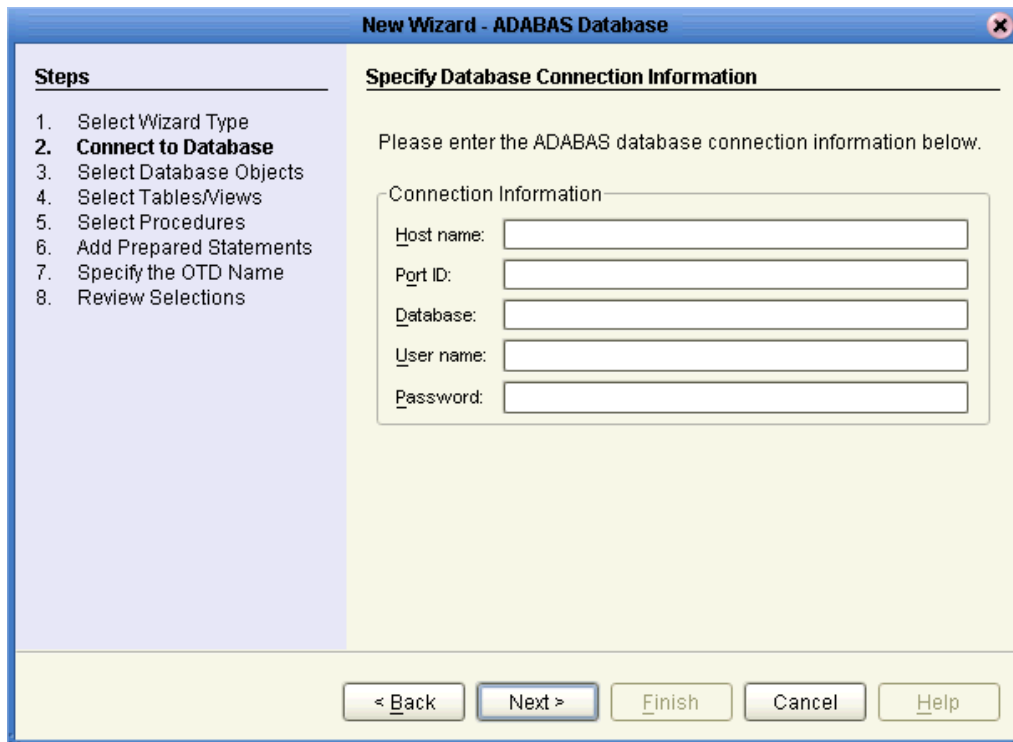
New Wizard - ADABAS Database

Steps

1. Select Wizard Type
2. Connect to Database
3. Select Database Objects
4. Select Tables/Views
5. Select Procedures
6. Add Prepared Statements
7. Specify the OTD Name
8. Review Selections

Specify Database Connection Information

Please enter the ADABAS database connection information below.

Connection Information

Host name:

Port ID:

Database:

User name:

Password:

< Back | Next > | Finish | Cancel | Help